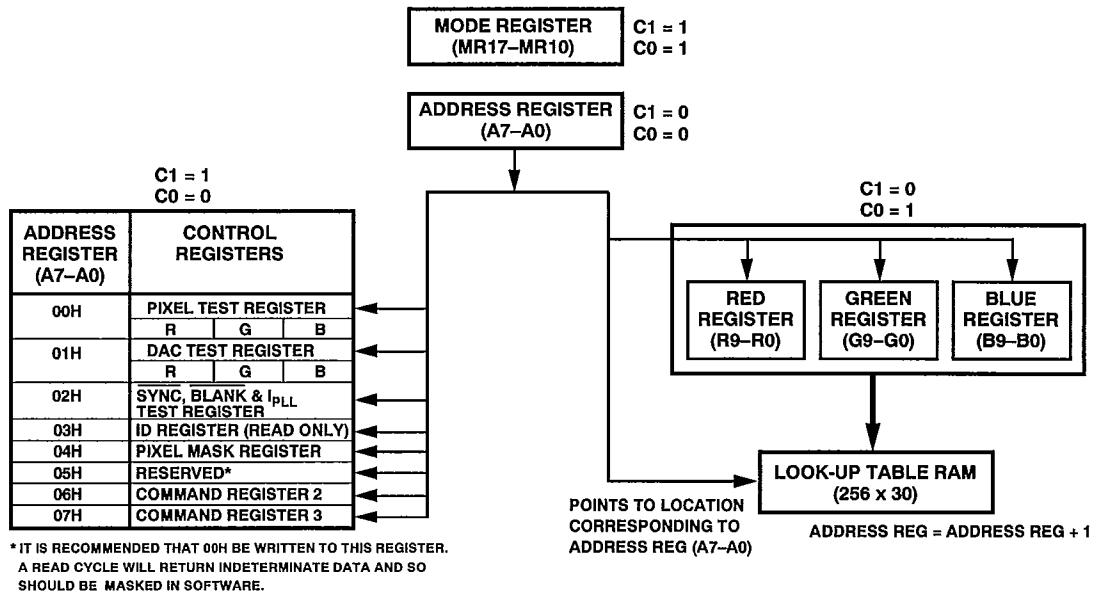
MODE REGISTER (MR17–MR10)

C1 = 1
C0 = 1

ADDRESS REGISTER (A7–A0)

C1 = 0
C0 = 0

C1 = 1
C0 = 0

| ADDRESS REGISTER (A7–A0) | CONTROL REGISTERS |
|---|---|
| 00H | PIXEL TEST REGISTER: R, G, B |
| 01H | DAC TEST REGISTER: R, G, B |
| 02H | $\overline{\text{SYNC}}$, $\overline{\text{BLANK}}$ & $I_{PLL}$ TEST REGISTER |
| 03H | ID REGISTER (READ ONLY) |
| 04H | PIXEL MASK REGISTER |
| 05H | RESERVED* |
| 06H | COMMAND REGISTER 2 |
| 07H | COMMAND REGISTER 3 |

* IT IS RECOMMENDED THAT 00H BE WRITTEN TO THIS REGISTER. A READ CYCLE WILL RETURN INDETERMINATE DATA AND SO SHOULD BE MASKED IN SOFTWARE.

C1 = 0
C0 = 1

RED REGISTER (R9–R0)

GREEN REGISTER (G9–G0)

BLUE REGISTER (B9–B0)

LOOK-UP TABLE RAM (256 x 30)

POINTS TO LOCATION CORRESPONDING TO ADDRESS REG (A7–A0)

ADDRESS REG = ADDRESS REG + 1